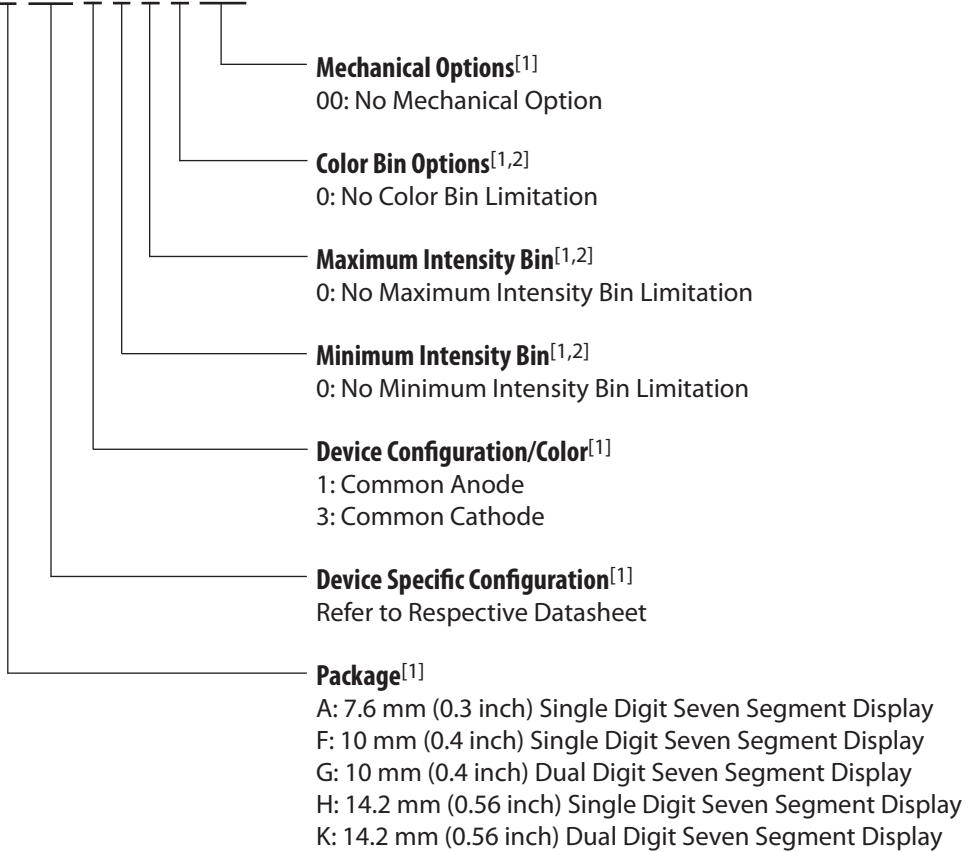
**Mechanical Options**[1]
00: No Mechanical Option

**Color Bin Options**[1,2]
0: No Color Bin Limitation

**Maximum Intensity Bin**[1,2]
0: No Maximum Intensity Bin Limitation

**Minimum Intensity Bin**[1,2]
0: No Minimum Intensity Bin Limitation

**Device Configuration/Color**[1]
1: Common Anode
3: Common Cathode

**Device Specific Configuration**[1]
Refer to Respective Datasheet

**Package**[1]
A: 7.6 mm (0.3 inch) Single Digit Seven Segment Display
F: 10 mm (0.4 inch) Single Digit Seven Segment Display
G: 10 mm (0.4 inch) Dual Digit Seven Segment Display
H: 14.2 mm (0.56 inch) Single Digit Seven Segment Display
K: 14.2 mm (0.56 inch) Dual Digit Seven Segment Display